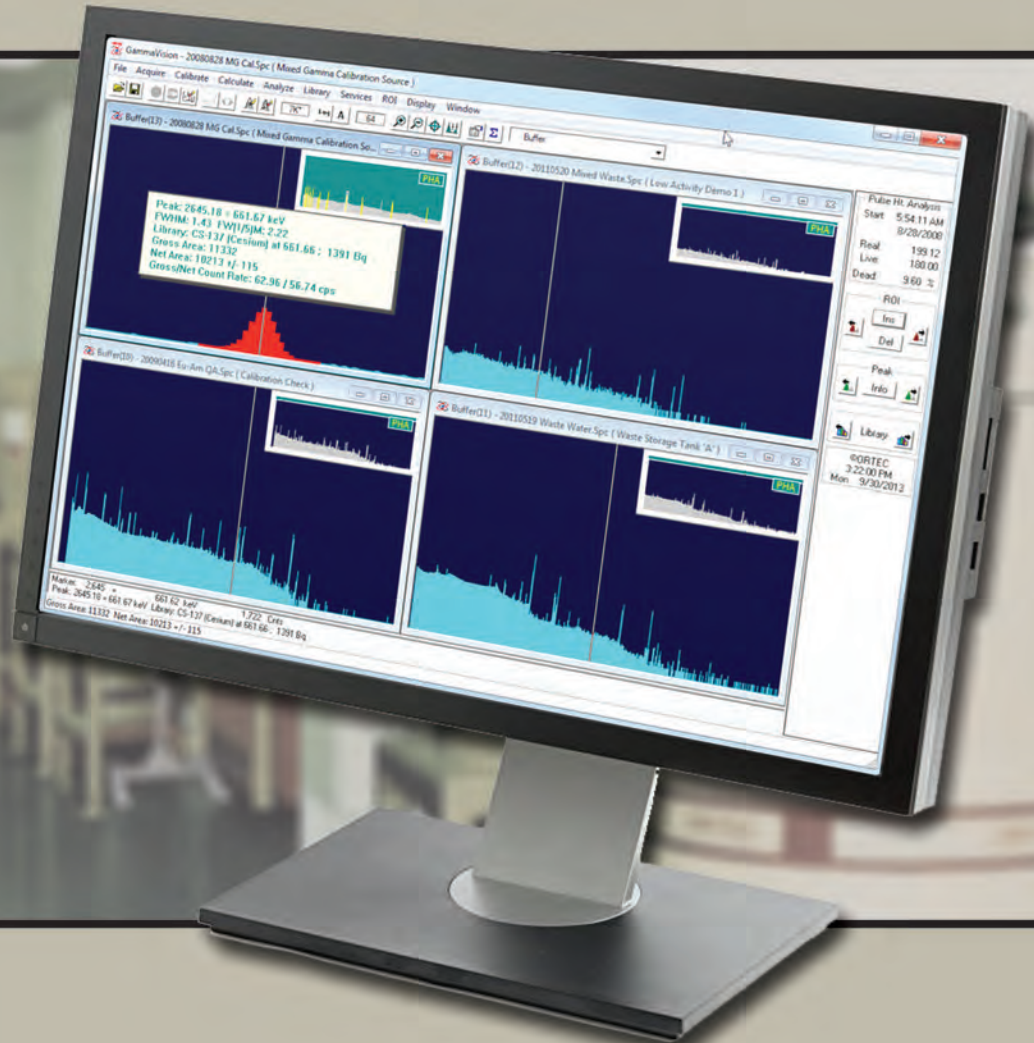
GammaVision - 20080828 MG Cal.Spc ( Mixed Gamma Calibration Source )

File Acquire Calibrate Calculate Analyze Library Services ROI Display Window

Buffer

Buffer(17) - 20080828 MG Cal.Spc ( Mixed Gamma Calibration So...

PHA

Peak: 2645.18 = 661.67 keV
FWHM: 1.43 FW(1/5)M: 2.22
Library: CS-137 (Cesium) at 661.66 ; 1391 Bq
Gross Area: 11332
Net Area: 10213 +/- 115
Gross/Net Count Rate: 62.96 / 56.74 cps

Buffer(12) - 20110520 Mixed Waste.Spc ( Low Activity Demo 1 )

PHA

Buffer(10) - 20090416 Eu-Am QA.Spc ( Calibration Check )

PHA

Buffer(11) - 20110519 Waste Water.Spc ( Waste Storage Tank 'A' )

PHA

Pulse Ht. Analysis
Start 5:54:11 AM
8/28/2008
Real 199.12
Live 180.00
Dead 9.60 %

ROI
Ins
Del

Peak
Info

Library

©ORTEC
3:22:00 PM
Mon 9/30/2013

Marker: 2,645 = 661.62 keV 1,722 Cnts
Peak: 2645.18 = 661.67 keV Library: CS-137 (Cesium) at 661.66 ; 1391 Bq
Gross Area: 11332 Net Area: 10213 +/- 115